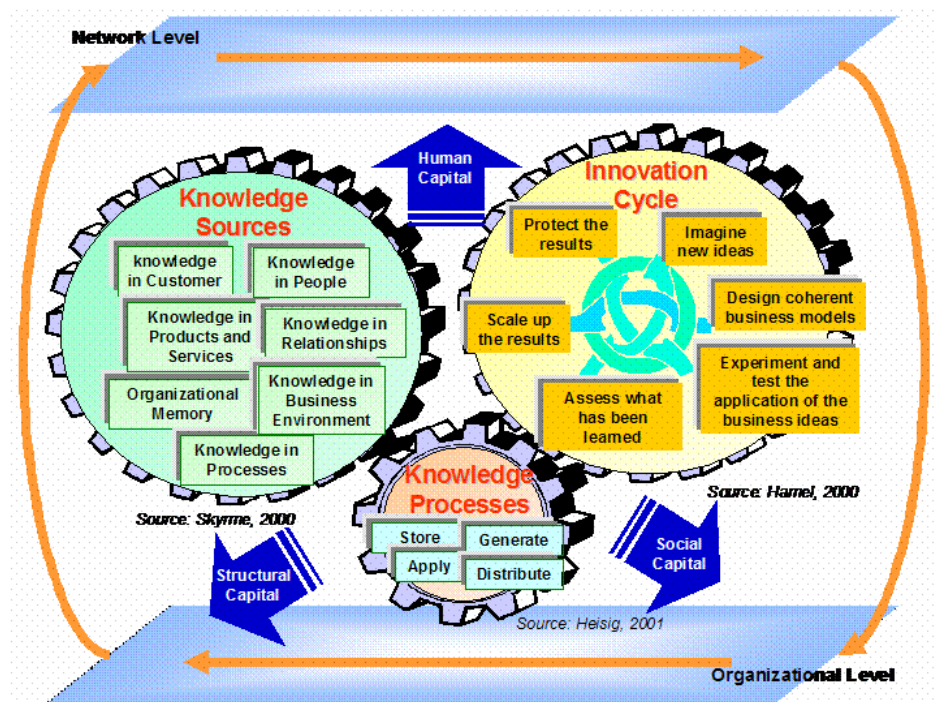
Network Level

Human Capital

Knowledge Sources

knowledge in Customer

Knowledge in People

Knowledge in Products and Services

Knowledge in Relationships

Organizational Memory

Knowledge in Business Environment

Knowledge in Processes

Source: Skyrme, 2000

Innovation Cycle

Protect the results

Imagine new ideas

Design coherent business models

Scale up the results

Experiment and test the application of the business ideas

Assess what has been leamed

Source: Hamel, 2000

Knowledge Processes

Store

Generate

Apply

Distribute

Source: Heisig, 2001

Structural Capital

Social Capital

Organizational Level